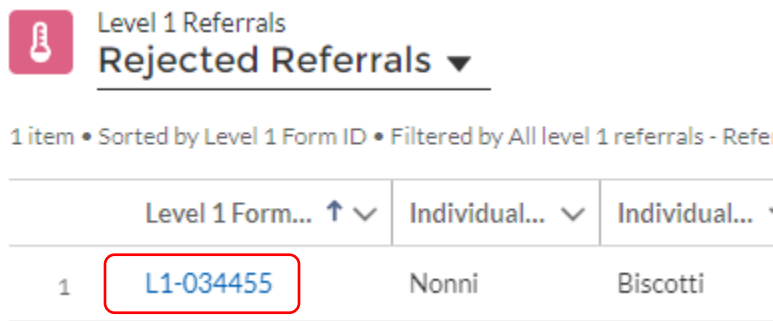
Level 1 Referrals
Rejected Referrals

1 item • Sorted by Level 1 Form ID • Filtered by All level 1 referrals - Refe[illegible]

| | Level 1 Form... | Individual... | Individual... |
|---|---|---|---|
| 1 | L1-034455 | Nonni | Biscotti |